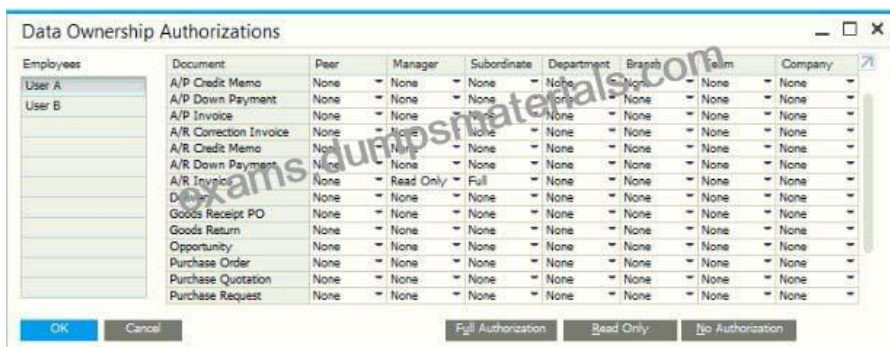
Data Ownership Authorizations

| Employees |
|---|
| User A |
| User B |

| Document | Peer | Manager | Subordinate | Department | Branch | Team | Company |
|---|---|---|---|---|---|---|---|
| A/P Credit Memo | None | None | None | None | None | None | None |
| A/P Down Payment | None | None | None | None | None | None | None |
| A/P Invoice | None | None | None | None | None | None | None |
| A/R Correction Invoice | None | None | None | None | None | None | None |
| A/R Credit Memo | None | None | None | None | None | None | None |
| A/R Down Payment | None | None | None | None | None | None | None |
| A/R Invoice | None | Read Only | Full | None | None | None | None |
| Delivery | None | None | None | None | None | None | None |
| Goods Receipt PO | None | None | None | None | None | None | None |
| Goods Return | None | None | None | None | None | None | None |
| Opportunity | None | None | None | None | None | None | None |
| Purchase Order | None | None | None | None | None | None | None |
| Purchase Quotation | None | None | None | None | None | None | None |
| Purchase Request | None | None | None | None | None | None | None |

examsdumpsmaterials.com

OK Cancel Full Authorization Read Only No Authorization